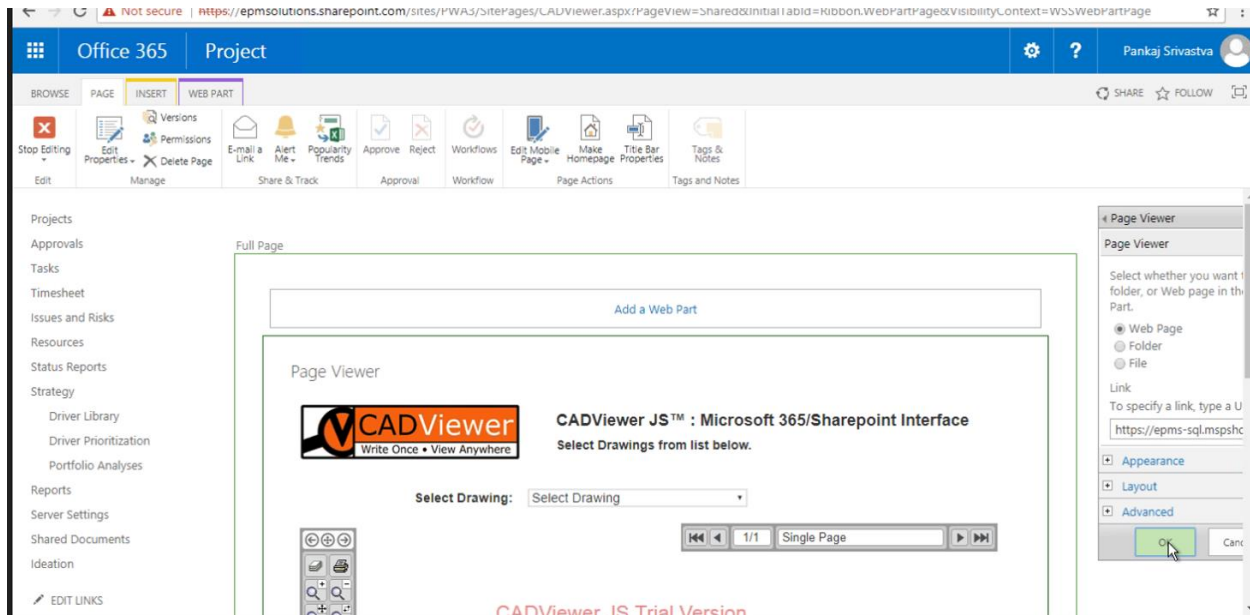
Not secure | https://epmsolutions.sharepoint.com/sites/PWA3/SitePages/CADViewer.aspx?PageView=Shared&InitialTabId=Ribbon.WebPartPage&VisibilityContext=WSSWebPartPage

Office 365 Project

Pankaj Srivastva

BROWSE PAGE INSERT WEB PART

SHARE FOLLOW

Stop Editing
Edit

Edit Properties
Versions
Permissions
Delete Page
Manage

E-mail a Link
Alert Me
Popularity Trends
Share & Track

Approve
Reject
Approval

Workflows
Workflow

Edit Mobile Page
Make Homepage
Title Bar Properties
Page Actions

Tags & Notes
Tags and Notes

Projects
Approvals
Tasks
Timesheet
Issues and Risks
Resources
Status Reports
Strategy
Driver Library
Driver Prioritization
Portfolio Analyses
Reports
Server Settings
Shared Documents
Ideation

EDIT LINKS

Full Page

Add a Web Part

Page Viewer

CADViewer
Write Once • View Anywhere

CADViewer JS™ : Microsoft 365/Sharepoint Interface
Select Drawings from list below.

Select Drawing: Select Drawing

1/1 Single Page

CADViewer JS Trial Version

Page Viewer
Page Viewer

Select whether you want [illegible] folder, or Web page in th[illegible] Part.

Web Page
Folder
File

Link
To specify a link, type a U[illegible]
https://epms-sql.mspsho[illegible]

Appearance
Layout
Advanced

OK
Canc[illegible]